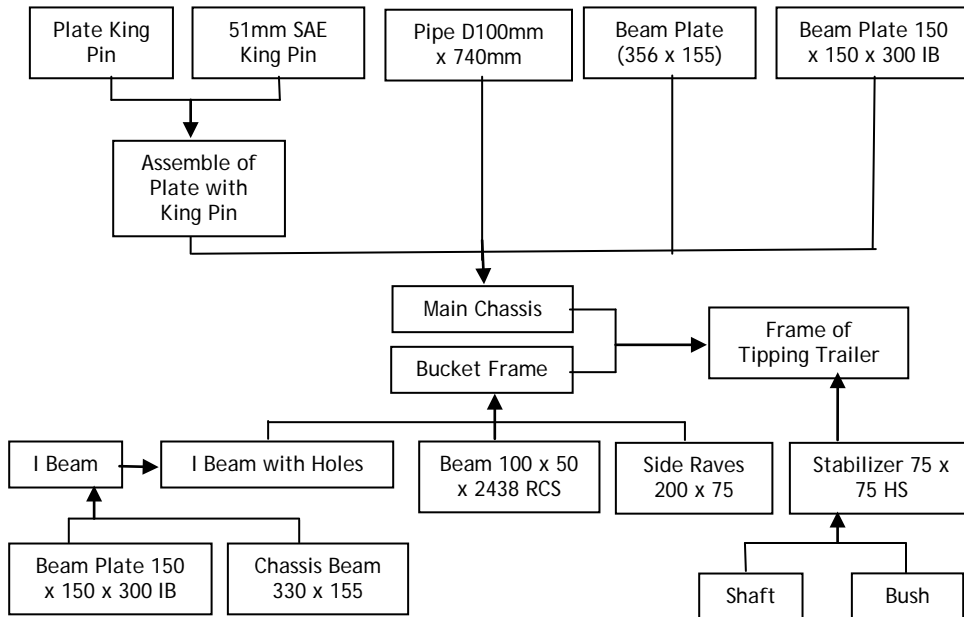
Plate King Pin

51mm SAE King Pin

Pipe D100mm x 740mm

Beam Plate (356 x 155)

Beam Plate 150 x 150 x 300 IB

Assemble of Plate with King Pin

Main Chassis

Bucket Frame

Frame of Tipping Trailer

I Beam

I Beam with Holes

Beam 100 x 50 x 2438 RCS

Side Raves 200 x 75

Stabilizer 75 x 75 HS

Beam Plate 150 x 150 x 300 IB

Chassis Beam 330 x 155

Shaft

Bush